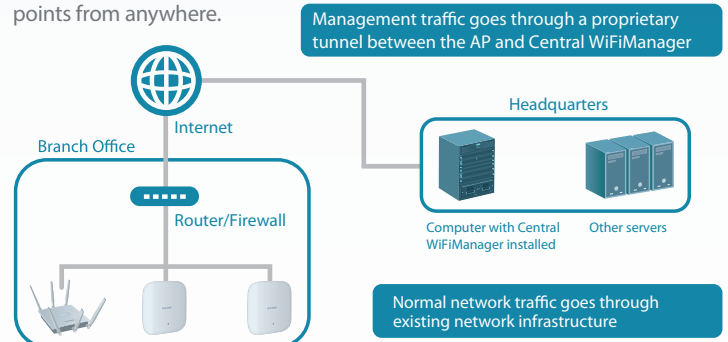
points from anywhere.

Management traffic goes through a proprietary tunnel between the AP and Central WiFiManager

Internet

Headquarters

Branch Office

Router/Firewall

Computer with Central WiFiManager installed

Other servers

Normal network traffic goes through existing network infrastructure